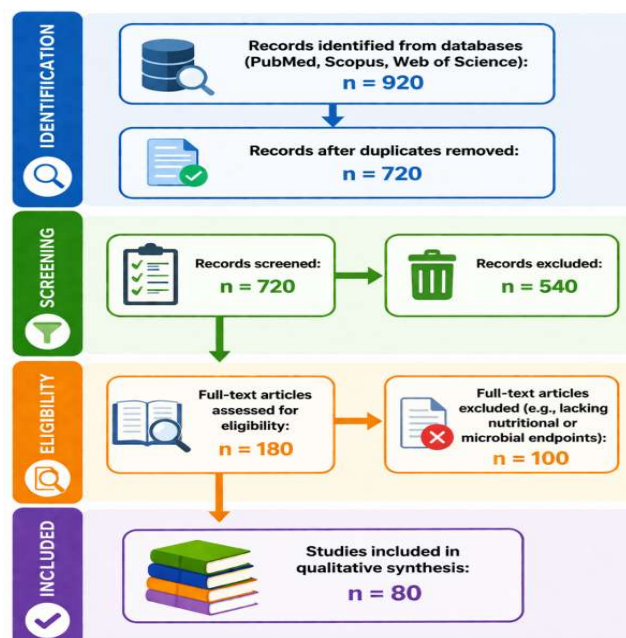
IDENTIFICATION

Records identified from databases (PubMed, Scopus, Web of Science):
n = 920

Records after duplicates removed:
n = 720

SCREENING

Records screened:
n = 720

Records excluded:
n = 540

ELIGIBILITY

Full-text articles assessed for eligibility:
n = 180

Full-text articles excluded (e.g., lacking nutritional or microbial endpoints):
n = 100

INCLUDED

Studies included in qualitative synthesis:
n = 80